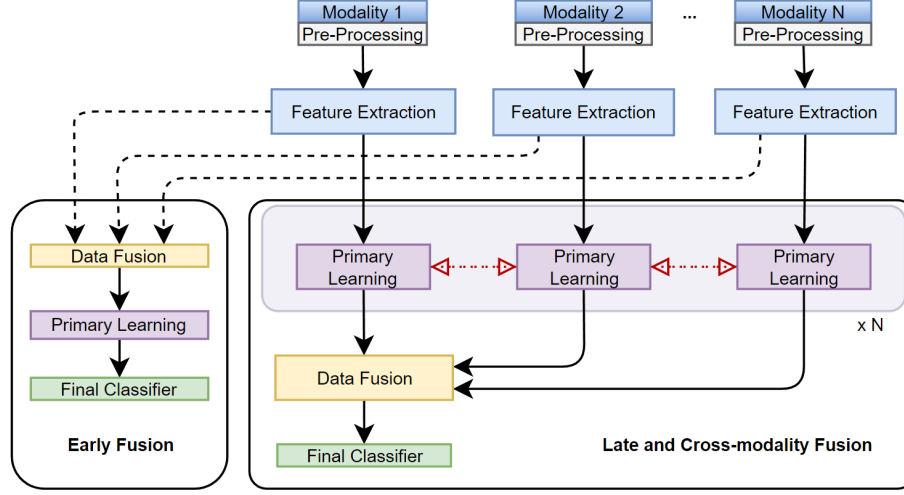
Modality 1
Pre-Processing
Modality 2
Pre-Processing
...
Modality N
Pre-Processing

Feature Extraction
Feature Extraction
Feature Extraction

Data Fusion
Primary Learning
Final Classifier
Early Fusion

Primary Learning
Primary Learning
Primary Learning
x N
Data Fusion
Final Classifier
Late and Cross-modality Fusion